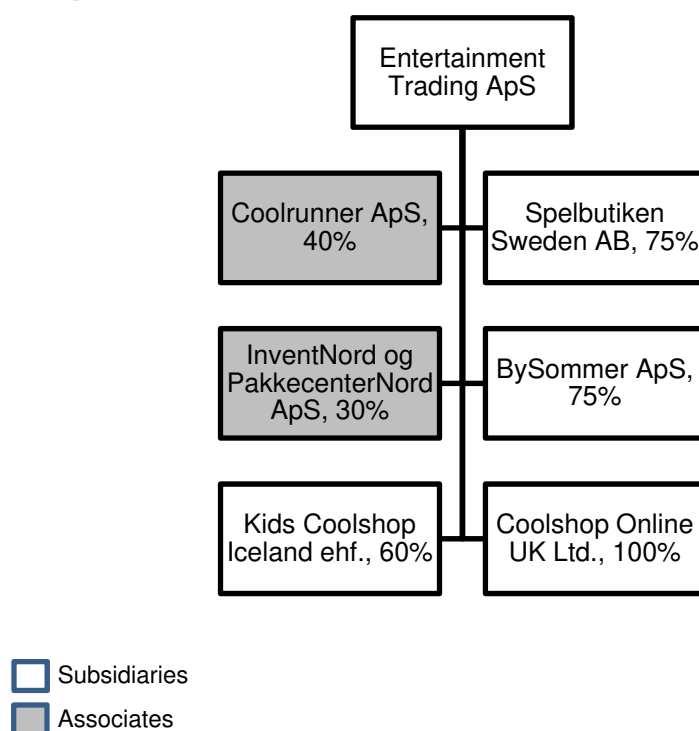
Entertainment Trading ApS

Coolrunner ApS, 40%

Spelbutiken Sweden AB, 75%

InventNord og PakkecenterNord ApS, 30%

BySommer ApS, 75%

Kids Coolshop Iceland ehf., 60%

Coolshop Online UK Ltd., 100%

Subsidiaries

Associates